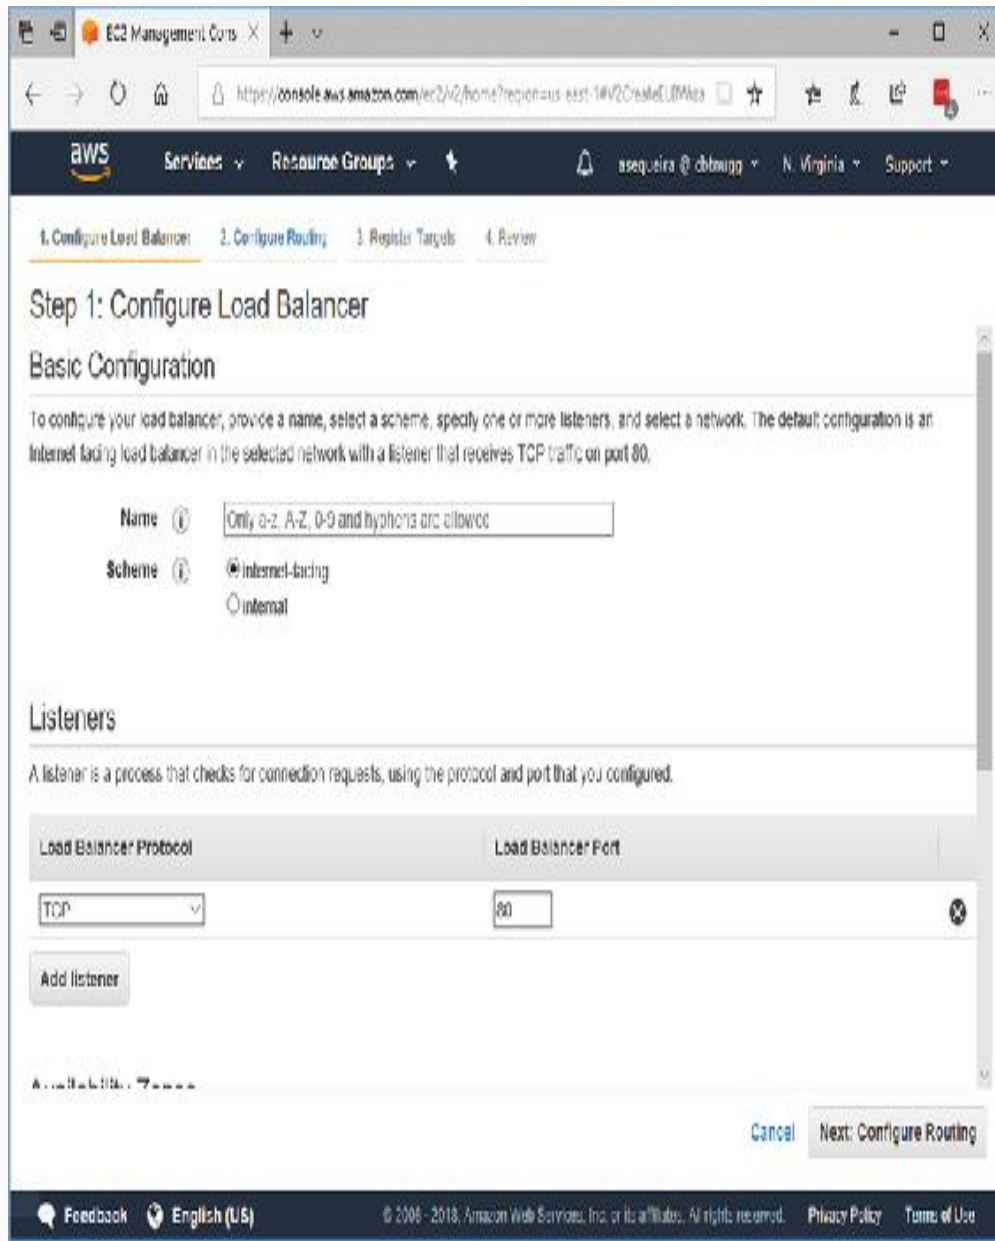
EC2 Management Cons

https://console.aws.amazon.com/ec2/v2/home?region=us-east-1#V2CreateELBWiza

aws Services Resource Groups asequeira @ dbtmugg N. Virginia Support

1. Configure Load Balancer 2. Configure Routing 3. Register Targets 4. Review

Step 1: Configure Load Balancer

Basic Configuration

To configure your load balancer, provide a name, select a scheme, specify one or more listeners, and select a network. The default configuration is an Internet facing load balancer in the selected network with a listener that receives TCP traffic on port 80.

Name Only a-z, A-Z, 0-9 and hyphens are allowed

Scheme internet-facing internal

Listeners

A listener is a process that checks for connection requests, using the protocol and port that you configured.

| Load Balancer Protocol | Load Balancer Port |
|---|---|
| TCP | 80 |

Add listener

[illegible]

Cancel Next: Configure Routing

Feedback English (US) © 2008 - 2018, Amazon Web Services, Inc. or its affiliates. All rights reserved. Privacy Policy Terms of Use